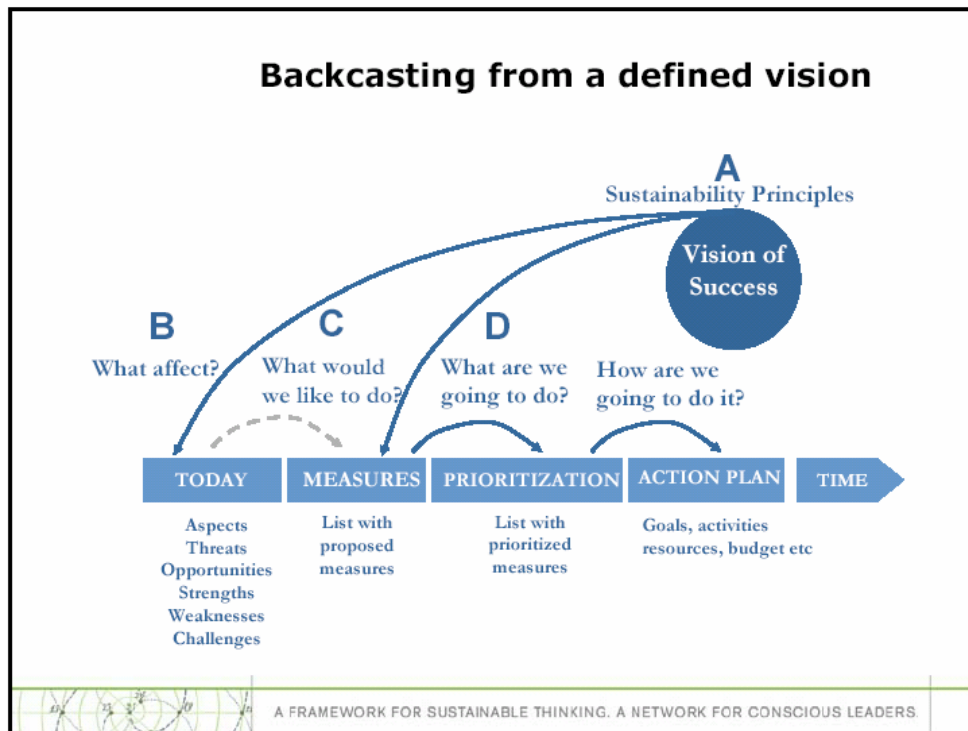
Backcasting from a defined vision

A
Sustainability Principles

Vision of Success

B
What affect?

C
What would we like to do?

D
What are we going to do?

How are we going to do it?

TODAY

MEASURES

PRIORITIZATION

ACTION PLAN

TIME

Aspects
Threats
Opportunities
Strengths
Weaknesses
Challenges

List with proposed measures

List with prioritized measures

Goals, activities resources, budget etc

A FRAMEWORK FOR SUSTAINABLE THINKING. A NETWORK FOR CONSCIOUS LEADERS.